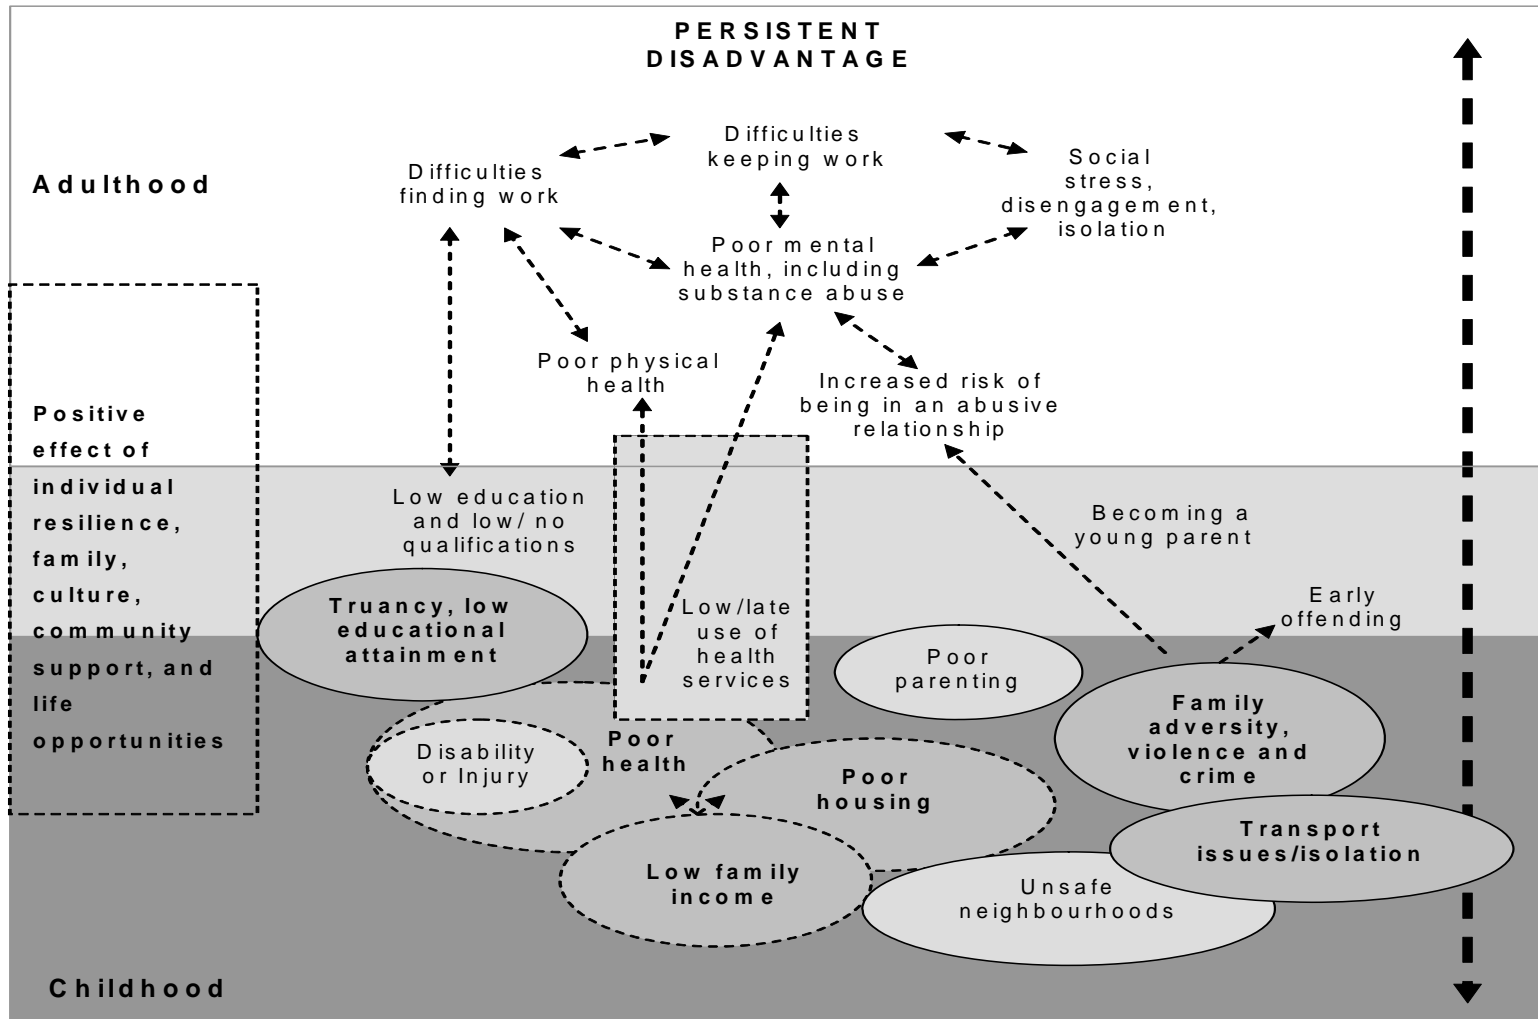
PERSISTENT DISADVANTAGE

Adulthood

Difficulties finding work

Difficulties keeping work

Social stress, disengagement, isolation

Poor mental health, including substance abuse

Poor physical health

Increased risk of being in an abusive relationship

Positive effect of individual resilience, family, culture, community support, and life opportunities

Low education and low/ no qualifications

Becoming a young parent

Early offending

Truancy, low educational attainment

Low/late use of health services

Poor parenting

Family adversity, violence and crime

Disability or Injury

Poor health

Poor housing

Transport issues/isolation

Low family income

Unsafe neighbourhoods

Childhood